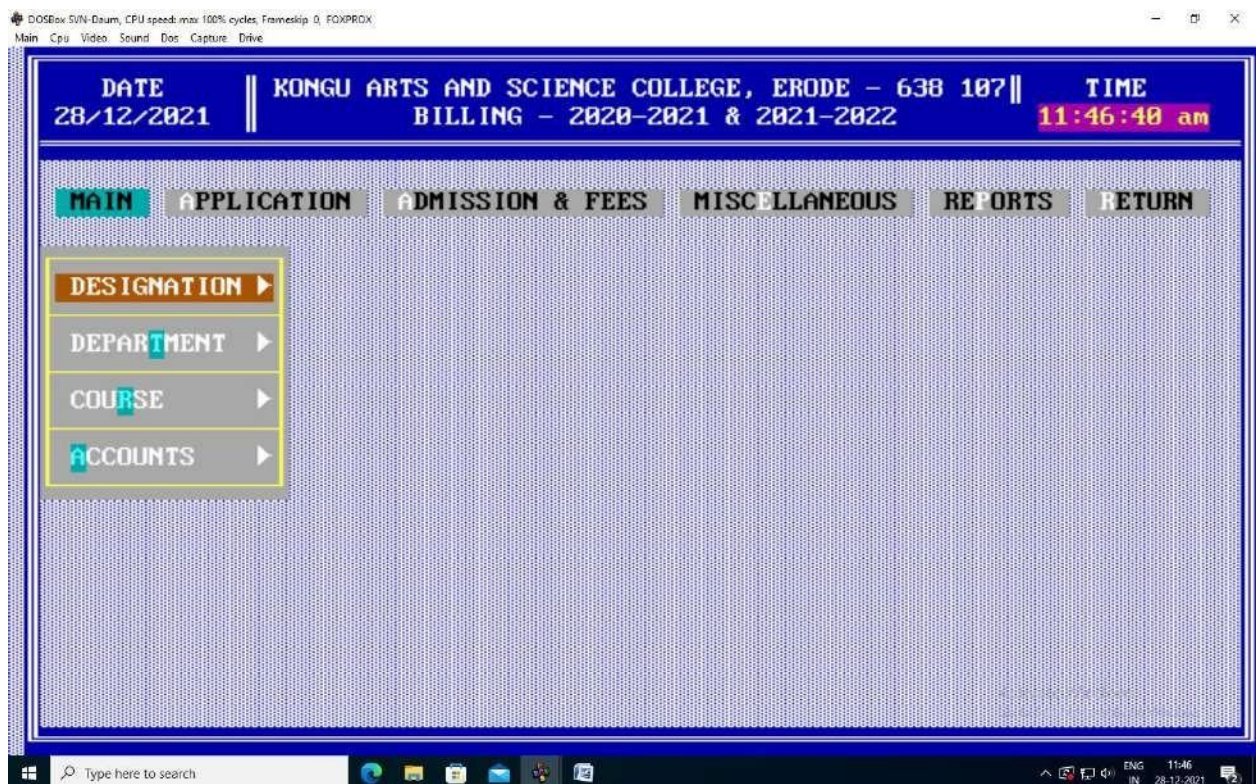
DOSBox SVN-Daum, CPU speed: max 100% cycles, Frameskip 0, FOXPROX
Main Cpu Video Sound Dos Capture Drive

DATE
28/12/2021

KONGU ARTS AND SCIENCE COLLEGE, ERODE - 638 107
BILLING - 2020-2021 & 2021-2022

TIME
11:46:40 am

MAIN APPLICATION ADMISSION & FEES MISCELLANEOUS REPORTS RETURN

DESIGNATION ▶
DEPARTMENT ▶
COURSE ▶
ACCOUNTS ▶

Type here to search

ENG IN 11:46 28-12-2021